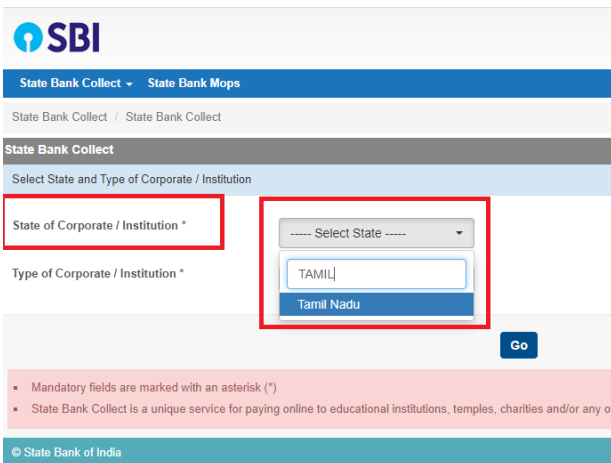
SBI

State Bank Collect ▾ State Bank Mops

State Bank Collect / State Bank Collect

State Bank Collect

Select State and Type of Corporate / Institution

State of Corporate / Institution *

----- Select State -----

TAMIL

Tamil Nadu

Type of Corporate / Institution *

Go

▪ Mandatory fields are marked with an asterisk (*)

▪ State Bank Collect is a unique service for paying online to educational institutions, temples, charities and/or any o

© State Bank of India